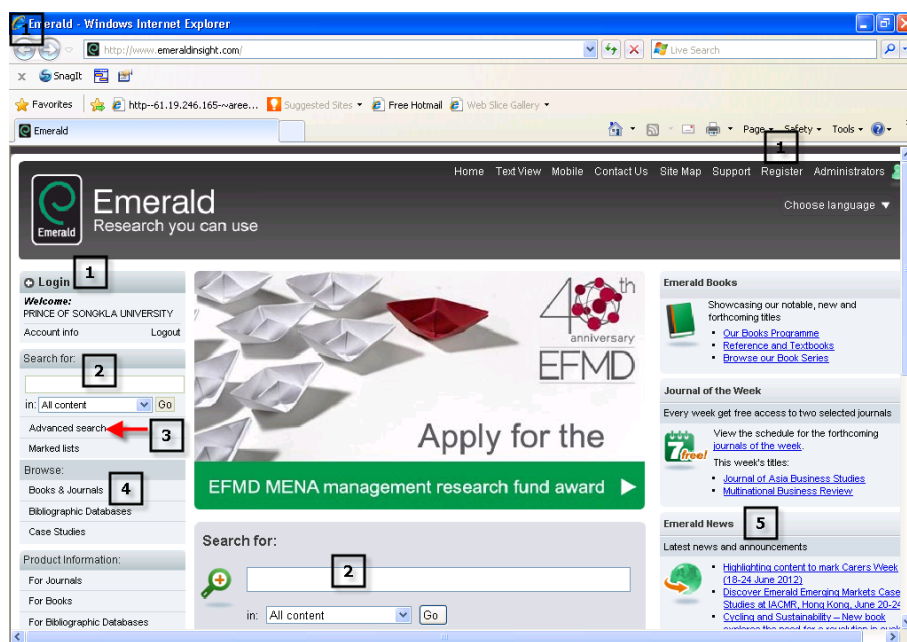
Emerald - Windows Internet Explorer

1

http://www.emeraldinsight.com/

Live Search

SnagIt

Favorites

http--61.19.246.165--aree...

Suggested Sites ▾

Free Hotmail

Web Slice Gallery ▾

Emerald

Page ▾ Safety ▾ Tools ▾

1

Home Text View Mobile Contact Us Site Map Support Register Administrators

Emerald

Emerald
Research you can use

Choose language ▼

Login 1

Welcome:
PRINCE OF SONGKLA UNIVERSITY

Account info Logout

Search for: 2

in: All content Go

Advanced search 3

Marked lists

Browse: 4

Books & Journals

Bibliographic Databases

Case Studies

Product Information:

For Journals

For Books

For Bibliographic Databases

40th anniversary EFMD

Apply for the

EFMD MENA management research fund award ▶

Search for:

2

in: All content Go

Emerald Books

Showcasing our notable, new and forthcoming titles

Our Books Programme
Reference and Textbooks
Browse our Book Series

Journal of the Week

Every week get free access to two selected journals

7 free!

View the schedule for the forthcoming journals of the week.

This week's titles:

Journal of Asia Business Studies
Multinational Business Review

Emerald News 5

Latest news and announcements

Highlighting content to mark Carers Week (18-24 June 2012)
Discover Emerald Emerging Markets Case Studies at IACMR, Hong Kong, June 20-24
Cycling and Sustainability – New book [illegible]